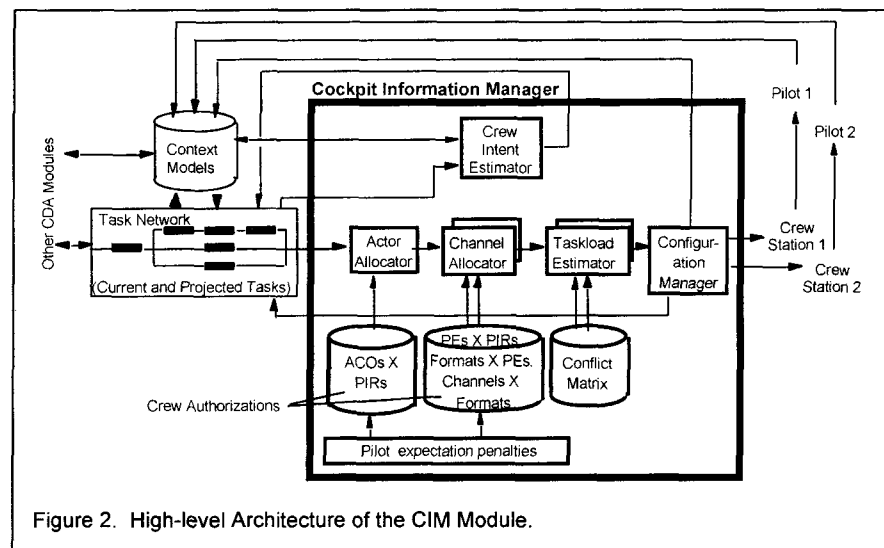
Cockpit Information Manager

Other CDA Modules

Context Models

Crew Intent Estimator

Pilot 1

Pilot 2

Task Network

(Current and Projected Tasks)

Actor Allocator

Channel Allocator

Taskload Estimator

Configuration Manager

Crew Station 1

Crew Station 2

ACOs X PIRs

PEs X PIRs Formats X PEs. Channels X Formats

Conflict Matrix

Crew Authorizations

Pilot expectation penalties

Figure 2. High-level Architecture of the CIM Module.